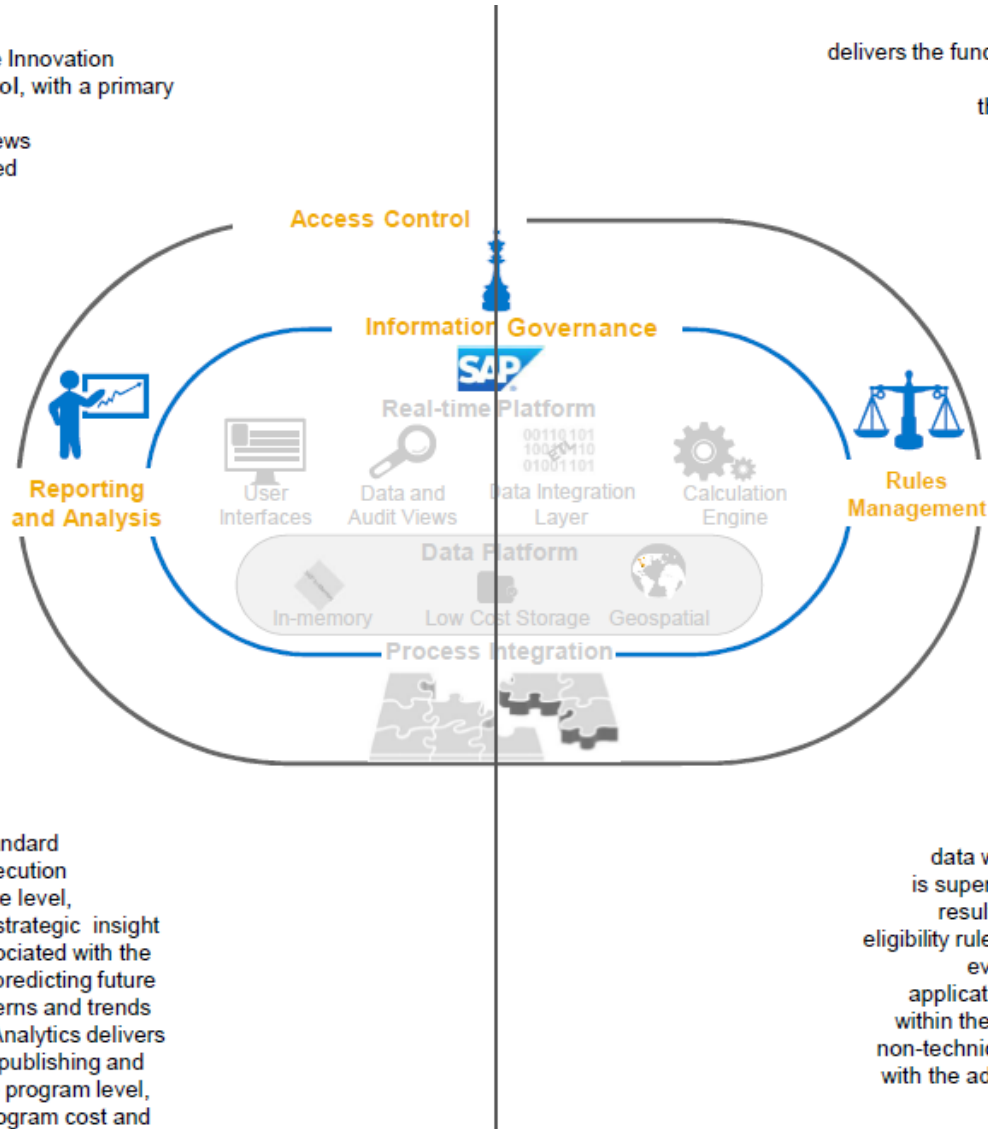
e Innovation
ol, with a primary

ews
ed

delivers the func

th

Access Control

Information Governance

SAP

Real-time Platform

Reporting and Analysis

User Interfaces

Data and Audit Views

00110101
10010110
01001101

Data Integration Layer

Calculation Engine

Rules Management

Data Platform

In-memory

Low Cost Storage

Geospatial

Process Integration

ndard
ecution
e level,
strategic insight
ociated with the
predicting future
erns and trends
Analytics delivers
publishing and
program level,
ogram cost and

data w
is super
resul
eligibility rule
ev
applicat
within the
non-technic
with the ad